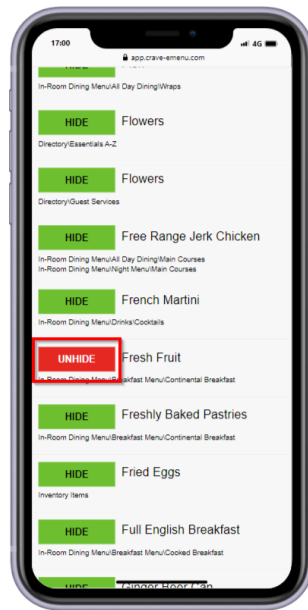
17:00

4G

app.crave-emenu.com

HIDE

In-Room Dining Menu\All Day Dining\Wraps

HIDE Flowers

Directory\Essentials A-Z

HIDE Flowers

Directory\Guest Services

HIDE Free Range Jerk Chicken

In-Room Dining Menu\All Day Dining\Main Courses
In-Room Dining Menu\Night Menu\Main Courses

HIDE French Martini

In-Room Dining Menu\Drinks\Cocktails

UNHIDE Fresh Fruit

In-Room Dining Menu\Breakfast Menu\Continental Breakfast

HIDE Freshly Baked Pastries

In-Room Dining Menu\Breakfast Menu\Continental Breakfast

HIDE Fried Eggs

Inventory Items

HIDE Full English Breakfast

In-Room Dining Menu\Breakfast Menu\Cooked Breakfast

HIDE Ginger Beer Can